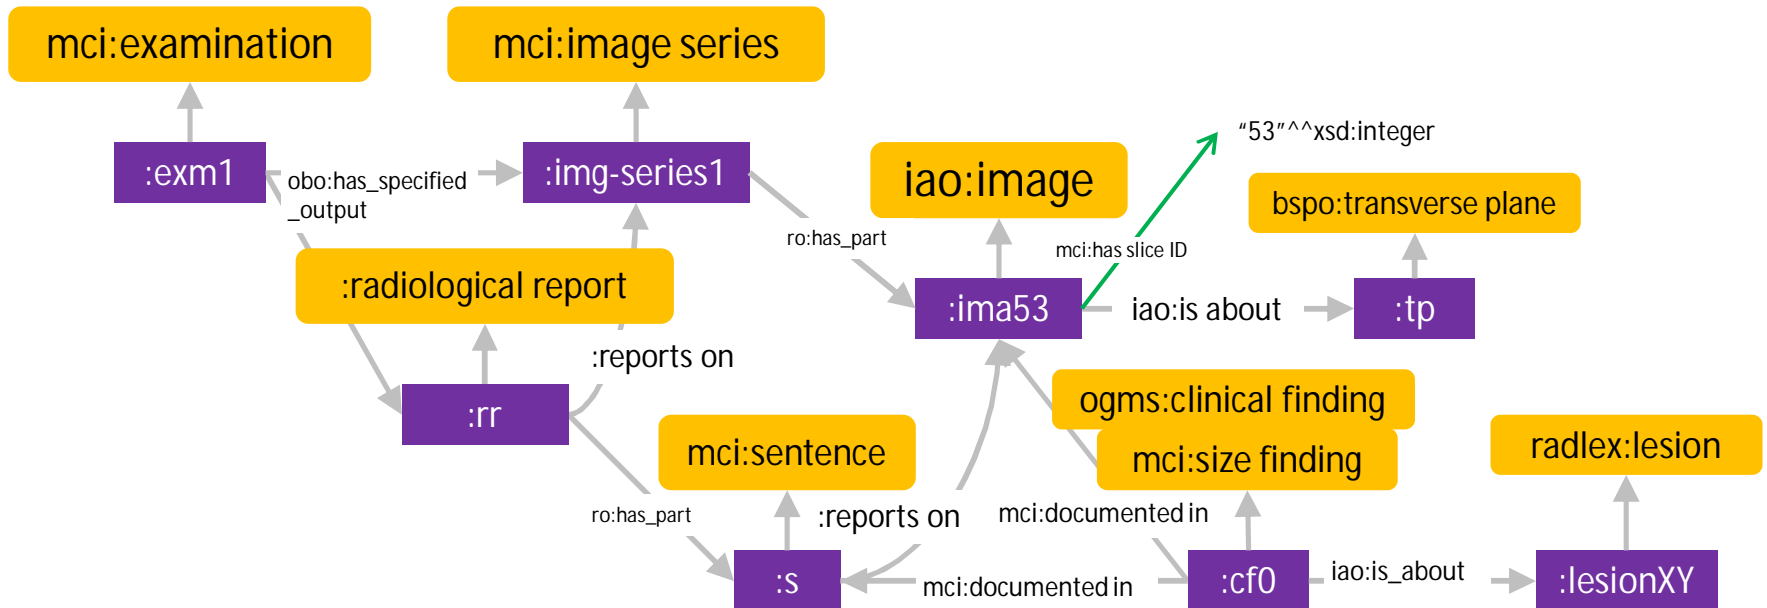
mci:examination

mci:image series

:exm1

obo:has_specified _output

:img-series1

iao:image

"53"^^xsd:integer

bspo:transverse plane

ro:has_part

mci:has slice ID

:radiological report

:ima53

iao:is about

:tp

:reports on

:rr

ogms:clinical finding

mci:size finding

radlex:lesion

mci:sentence

ro:has_part

:reports on

mci:documented in

:s

mci:documented in

:cf0

iao:is_about

:lesionXY